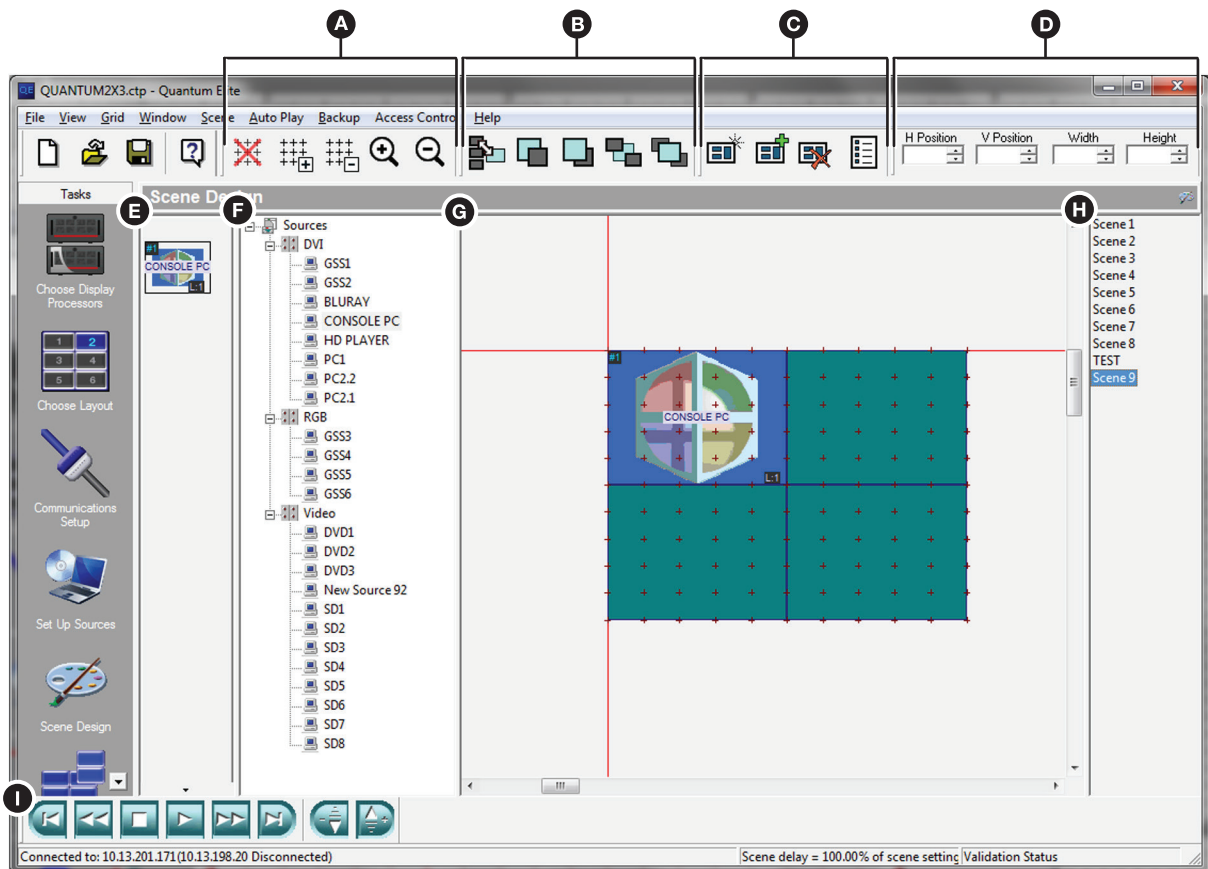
A
B
C
D

QE QUANTUM2X3.ctp - Quantum Elite

File View Grid Window Scene Auto Play Backup Access Control Help

H Position V Position Width Height

Tasks

Scene Design

E F G H

#1 CONSOLE PC L:1

Sources
DVI
GSS1
GSS2
BLURAY
CONSOLE PC
HD PLAYER
PC1
PC2.2
PC2.1
RGB
GSS3
GSS4
GSS5
GSS6
Video
DVD1
DVD2
DVD3
New Source 92
SD1
SD2
SD3
SD4
SD5
SD6
SD7
SD8

#1 CONSOLE PC L:1

Scene 1
Scene 2
Scene 3
Scene 4
Scene 5
Scene 6
Scene 7
Scene 8
TEST
Scene 9

Choose Display Processors

1 2 3 4 5 6

Choose Layout

Communications Setup

Set Up Sources

Scene Design

I

Connected to: 10.13.201.171(10.13.198.20 Disconnected)

Scene delay = 100.00% of scene setting

Validation Status